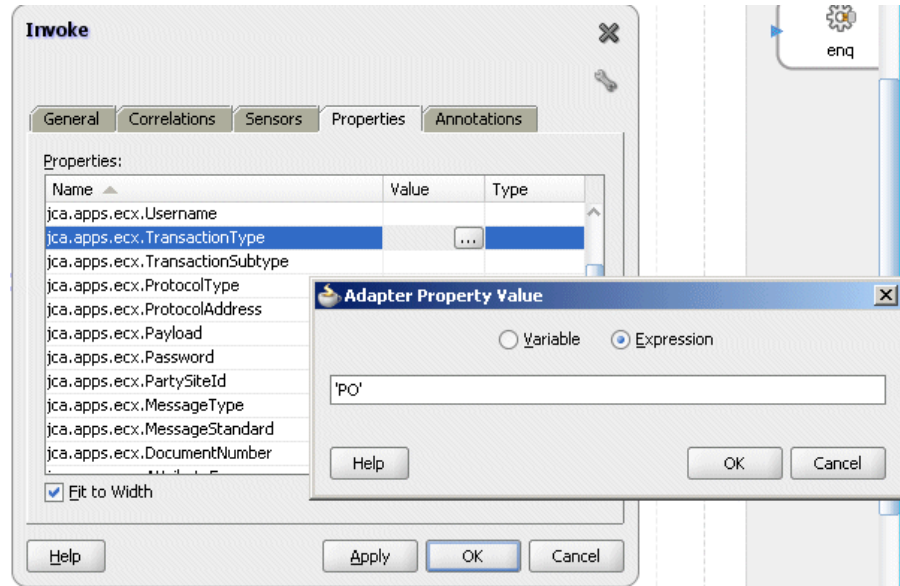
Invoke

enq

General | Correlations | Sensors | Properties | Annotations

Properties:

| Name | Value | Type |
|---|---|---|
| jca.apps.ecx.Username | | |
| jca.apps.ecx.TransactionType | ... | |
| jca.apps.ecx.TransactionSubtype | | |
| jca.apps.ecx.ProtocolType | | |
| jca.apps.ecx.ProtocolAddress | | |
| jca.apps.ecx.Payload | | |
| jca.apps.ecx.Password | | |
| jca.apps.ecx.PartySiteId | | |
| jca.apps.ecx.MessageType | | |
| jca.apps.ecx.MessageStandard | | |
| jca.apps.ecx.DocumentNumber | | |

Fit to Width

Adapter Property Value

Variable Expression

'PO'

Help OK Cancel

Help Apply OK Cancel